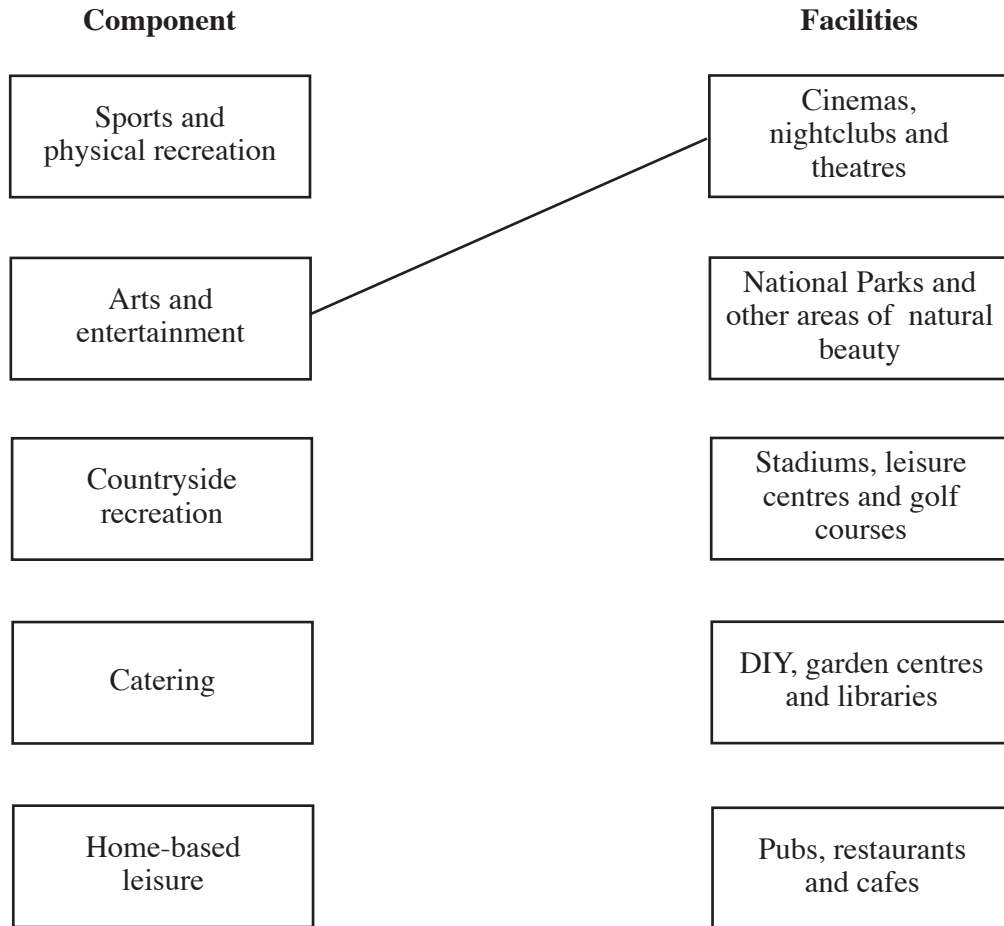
Component

Facilities

Sports and physical recreation

Cinemas, nightclubs and theatres

Arts and entertainment

National Parks and other areas of natural beauty

Countryside recreation

Stadiums, leisure centres and golf courses

Catering

DIY, garden centres and libraries

Home-based leisure

Pubs, restaurants and cafes